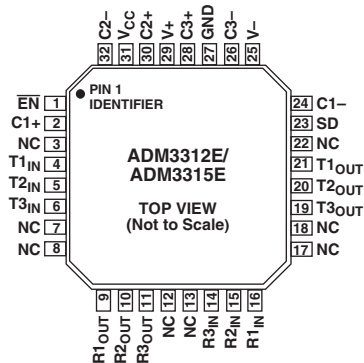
32 C2–
31 $V_{CC}$
30 C2+
29 V+
28 C3+
27 GND
26 C3–
25 V–

PIN 1 IDENTIFIER

$\overline{EN}$ 1
C1+ 2
NC 3
$T1_{IN}$ 4
$T2_{IN}$ 5
$T3_{IN}$ 6
NC 7
NC 8

ADM3312E/
ADM3315E

TOP VIEW
(Not to Scale)

24 C1–
23 SD
22 NC
21 $T1_{OUT}$
20 $T2_{OUT}$
19 $T3_{OUT}$
18 NC
17 NC

9 $R1_{OUT}$
10 $R2_{OUT}$
11 $R3_{OUT}$
12 NC
13 NC
14 $R3_{IN}$
15 $R2_{IN}$
16 $R1_{IN}$